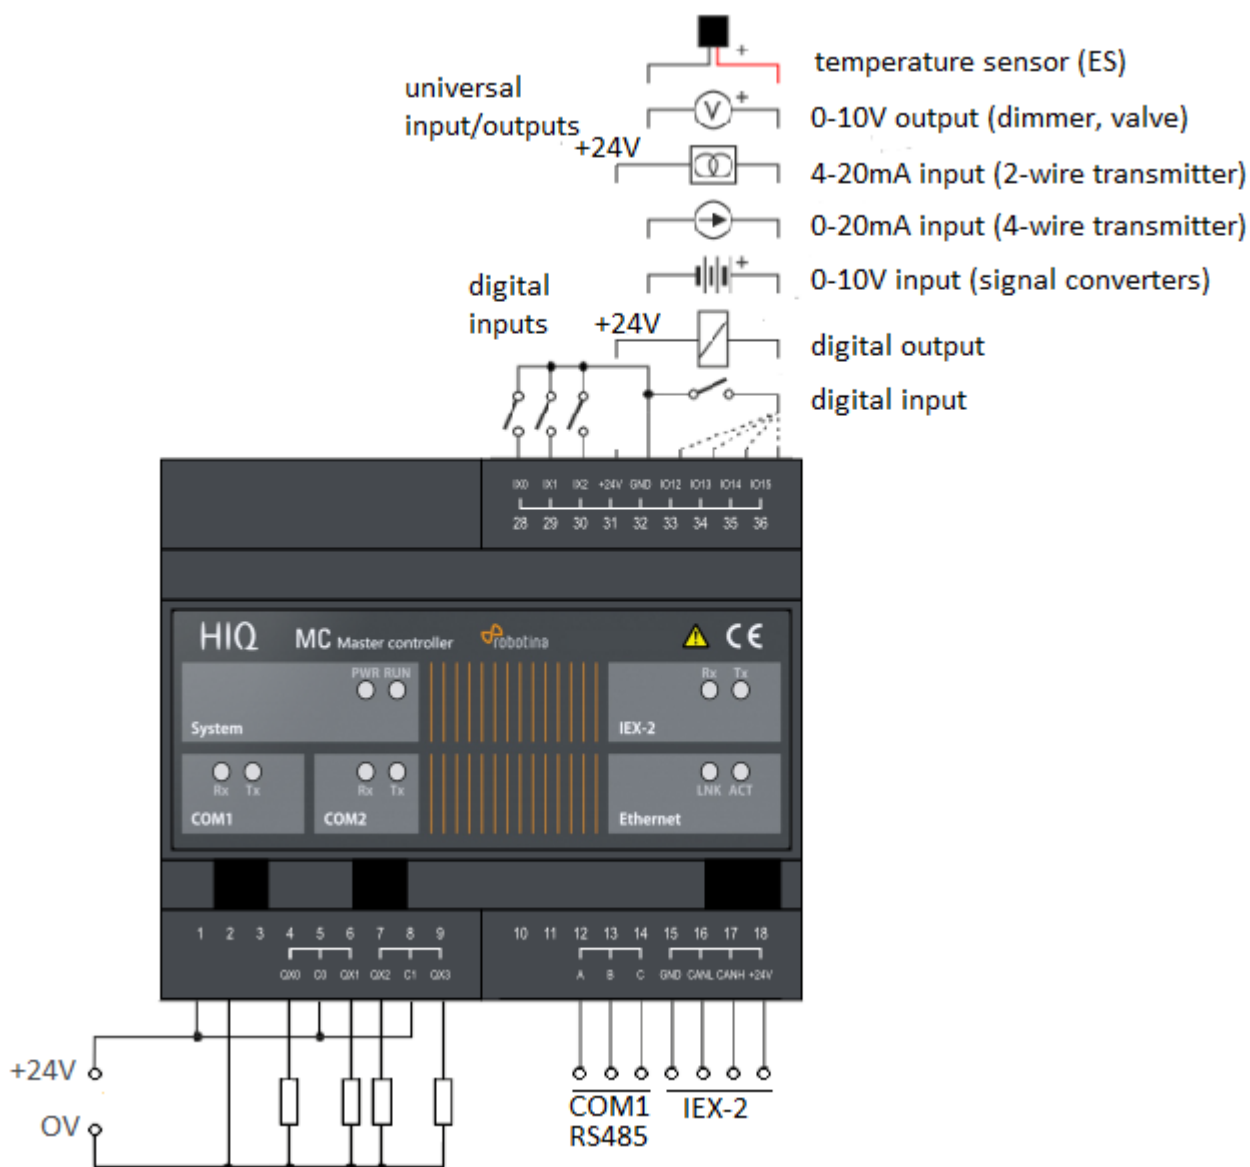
universal input/outputs

+24V

temperature sensor (ES)

0-10V output (dimmer, valve)

4-20mA input (2-wire transmitter)

0-20mA input (4-wire transmitter)

0-10V input (signal converters)

digital inputs

+24V

digital output

digital input

IX0 IX1 IX2 +24V GND IO12 IO13 IO14 IO15

28 29 30 31 32 33 34 35 36

HIQ MC Master controller robotina CE

PWR RUN

System

Rx Tx

IEX-2

Rx Tx

COM1

Rx Tx

COM2

LNK ACT

Ethernet

1 2 3 4 5 6 7 8 9

QX0 C0 QX1 QX2 C1 QX3

10 11 12 13 14 15 16 17 18

A B C GND CANL CANH +24V

+24V

OV

COM1 RS485

IEX-2